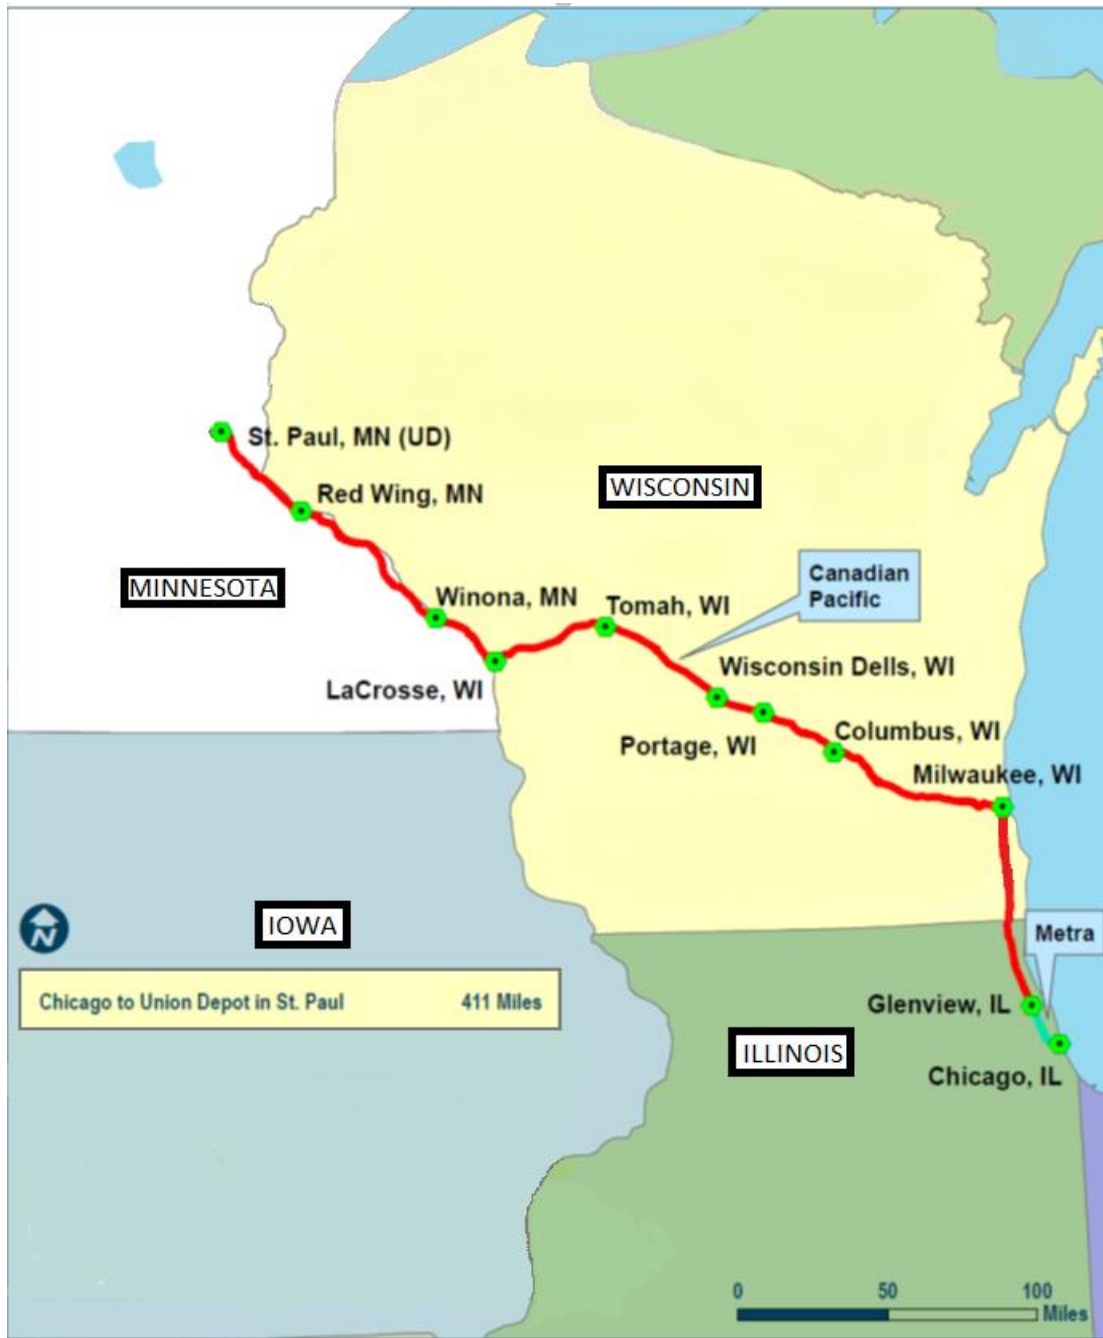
St. Paul, MN (UD)

Red Wing, MN

WISCONSIN

MINNESOTA

Winona, MN

Tomah, WI

Canadian Pacific

LaCrosse, WI

Wisconsin Dells, WI

Portage, WI

Columbus, WI

Milwaukee, WI

IOWA

N

Chicago to Union Depot in St. Paul 411 Miles

Metra

Glenview, IL

ILLINOIS

Chicago, IL

0 50 100 Miles